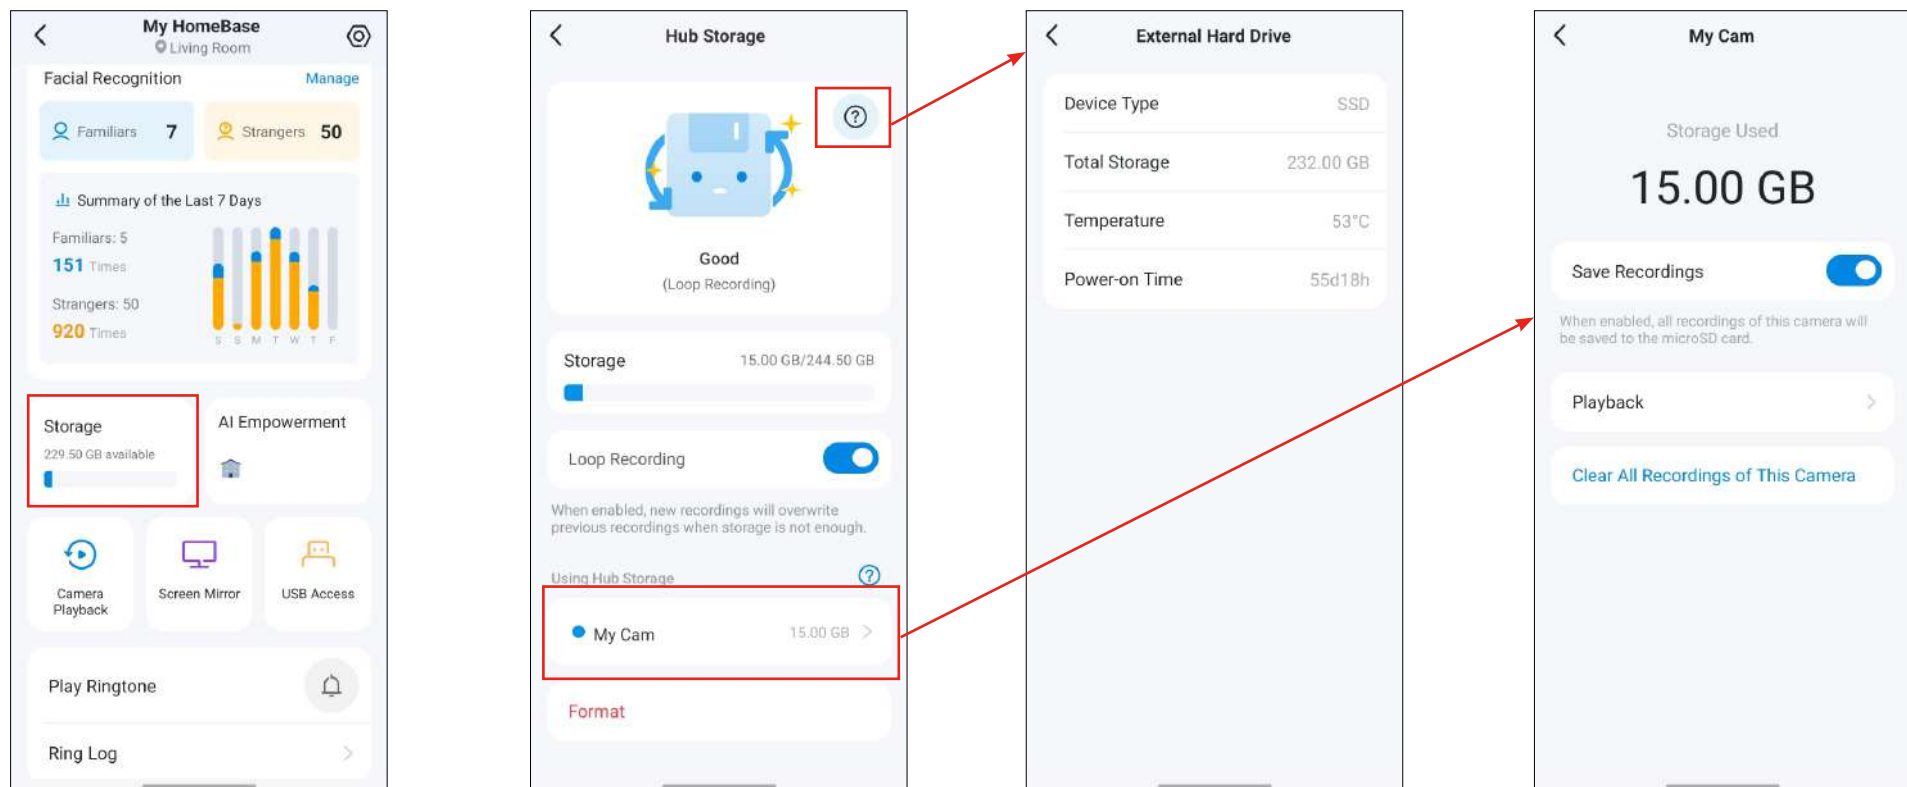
My HomeBase
Living Room

Facial Recognition Manage

Familiars 7
Strangers 50

Summary of the Last 7 Days
Familiars: 5
151 Times
Strangers: 50
920 Times
S S M T W T F

Storage
229.50 GB available

AI Empowerment

Camera Playback
Screen Mirror
USB Access

Play Ringtone

Ring Log

Hub Storage

Good
(Loop Recording)

Storage 15.00 GB/244.50 GB

Loop Recording

When enabled, new recordings will overwrite previous recordings when storage is not enough.

Using Hub Storage

My Cam 15.00 GB

Format

External Hard Drive

| Device Type | SSD |
|---|---|
| Total Storage | 232.00 GB |
| Temperature | 53°C |
| Power-on Time | 55d18h |

My Cam

Storage Used
15.00 GB

Save Recordings

When enabled, all recordings of this camera will be saved to the microSD card.

Playback

Clear All Recordings of This Camera